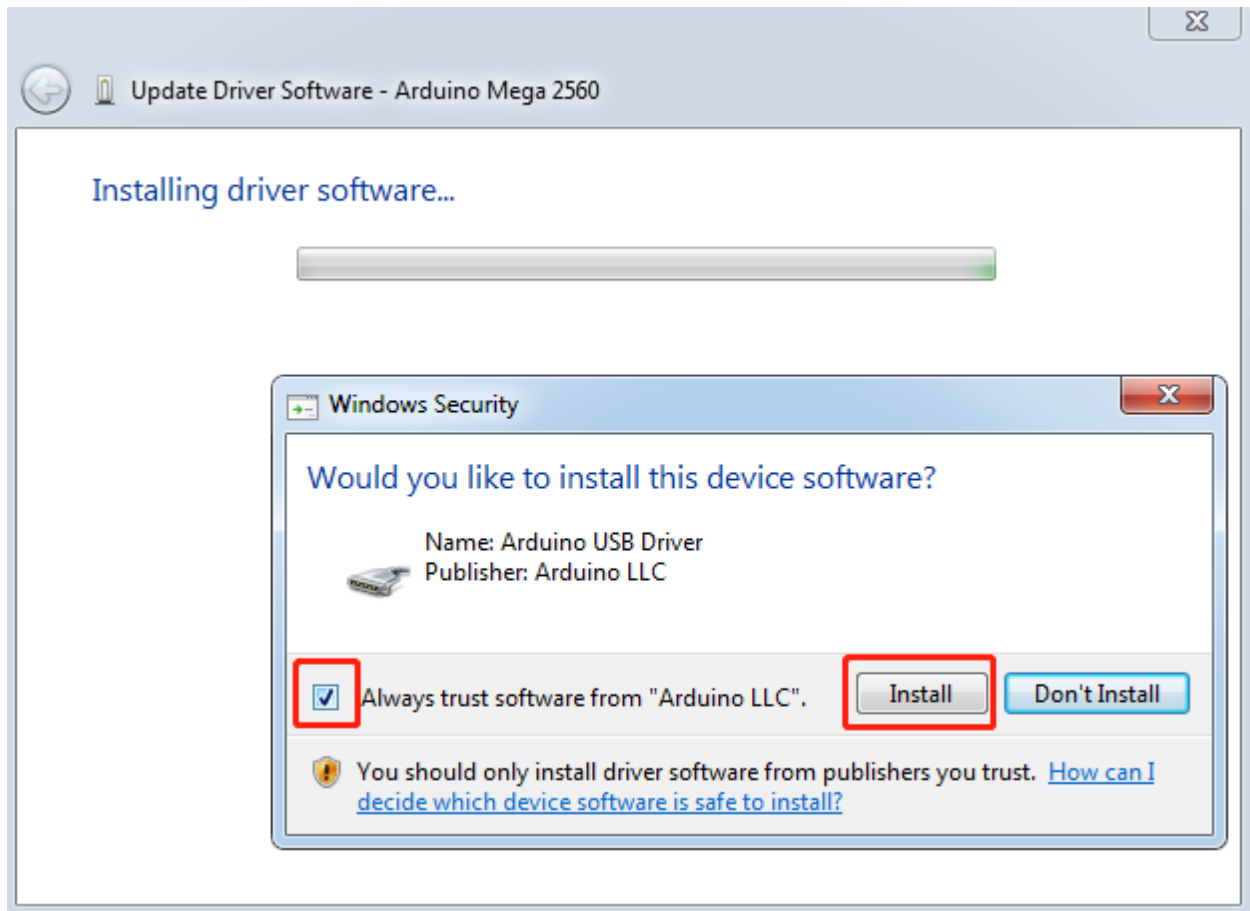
Update Driver Software - Arduino Mega 2560

Installing driver software...

Windows Security

Would you like to install this device software?

Name: Arduino USB Driver
Publisher: Arduino LLC

Always trust software from "Arduino LLC".

Install

Don't Install

You should only install driver software from publishers you trust. How can I decide which device software is safe to install?